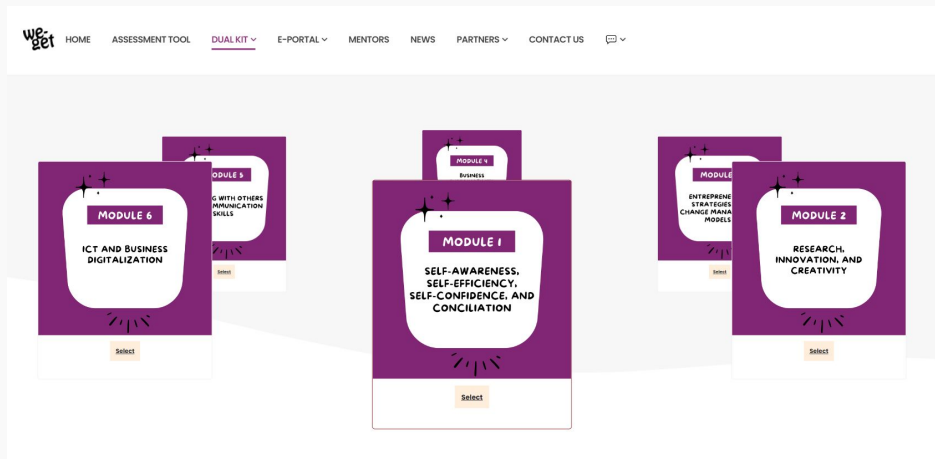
we get

HOME ASSESSMENT TOOL DUAL KIT E-PORTAL MENTORS NEWS PARTNERS CONTACT US

MODULE 6

ICT AND BUSINESS DIGITALIZATION

Select

MODULE 5

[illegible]G WITH OTHERS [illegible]MMUNICATION SKILLS

Select

MODULE 4

BUSINESS

MODULE 1

SELF-AWARENESS, SELF-EFFICIENCY, SELF-CONFIDENCE, AND CONCILIATION

Select

MODULE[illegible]

ENTREPRENE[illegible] STRATEGIES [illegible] CHANGE MANA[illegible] MODELS

Select

MODULE 2

RESEARCH, INNOVATION, AND CREATIVITY

Select